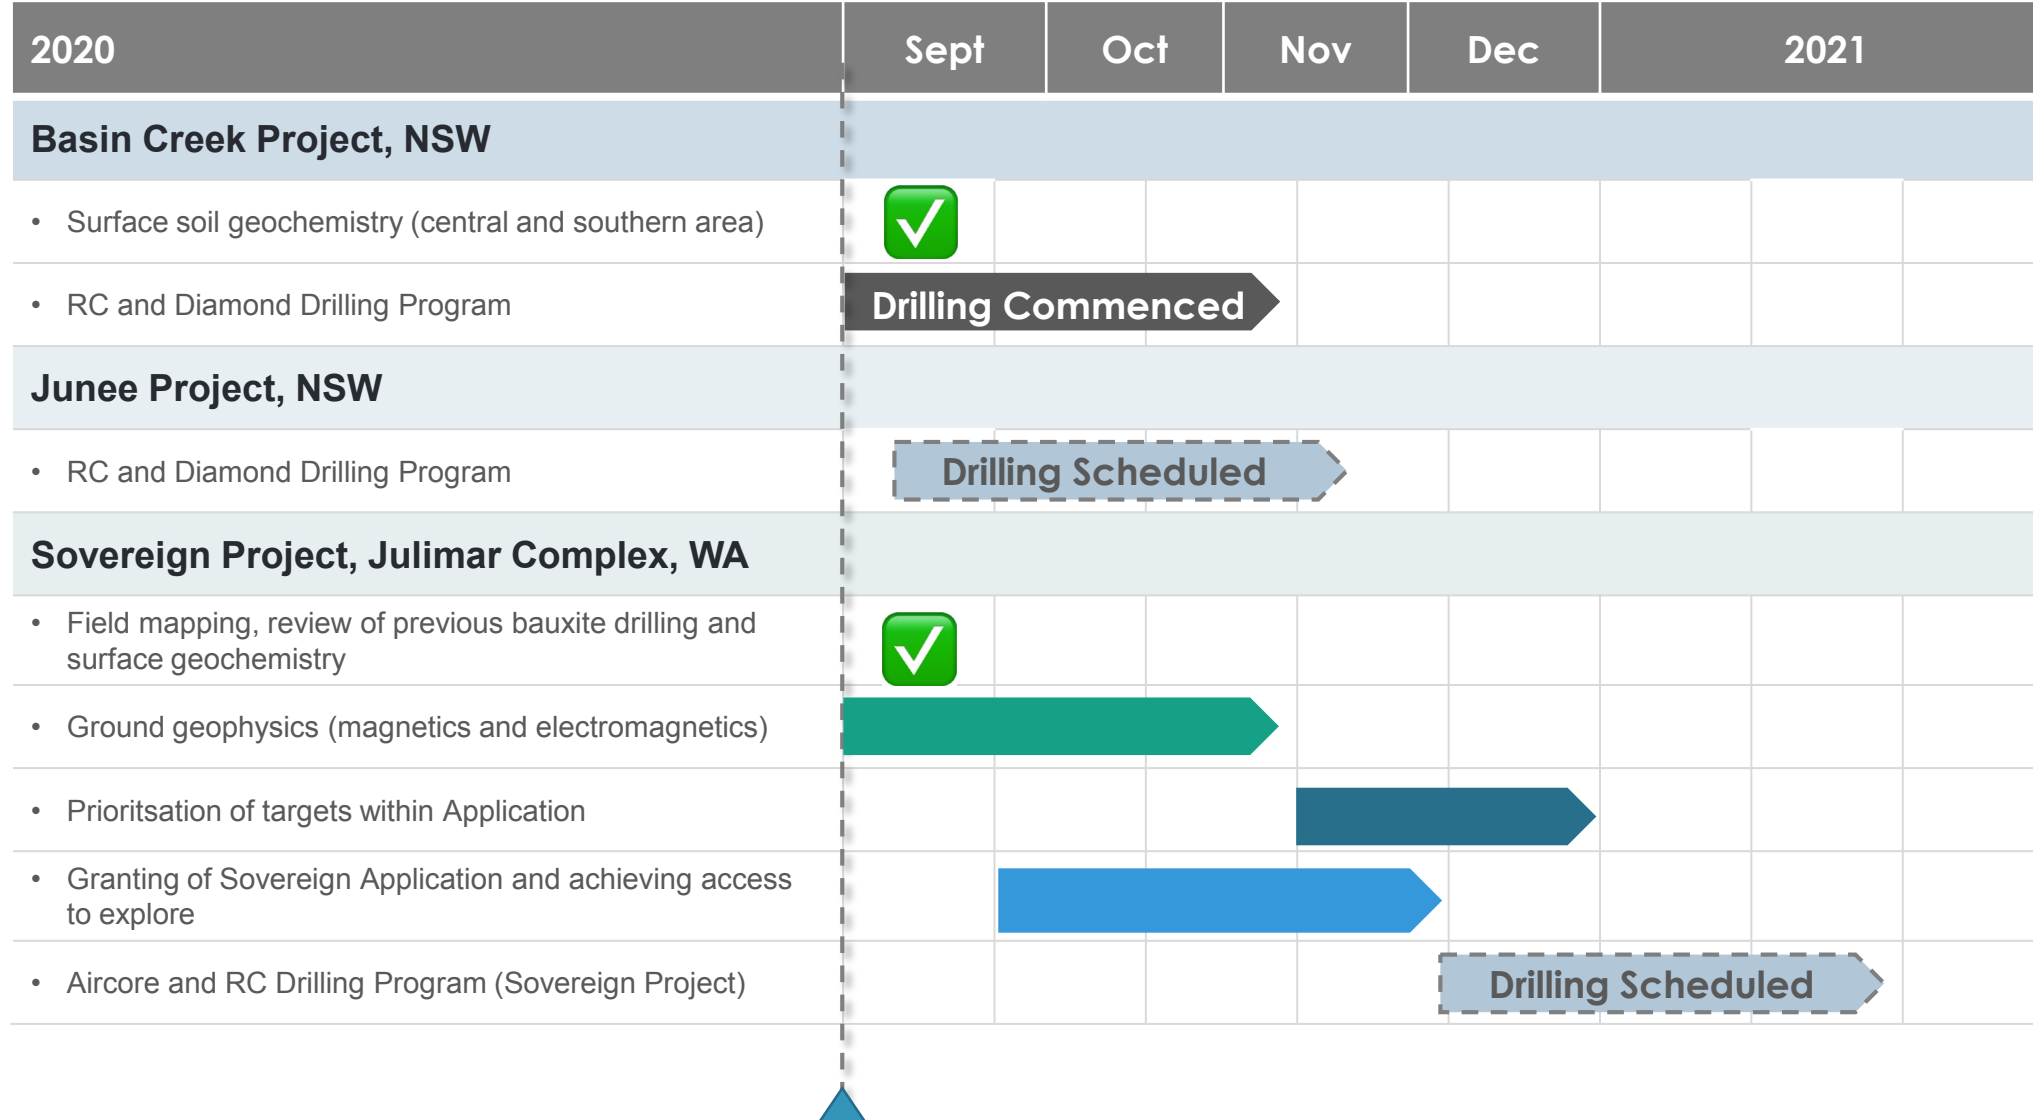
| 2020 | Sept | Oct | Nov | Dec | 2021 |
|---|---|---|---|---|---|

Basin Creek Project, NSW

• Surface soil geochemistry (central and southern area)

• RC and Diamond Drilling Program

Drilling Commenced

Junee Project, NSW

• RC and Diamond Drilling Program

Drilling Scheduled

Sovereign Project, Julimar Complex, WA

• Field mapping, review of previous bauxite drilling and surface geochemistry

• Ground geophysics (magnetics and electromagnetics)

• Prioritsation of targets within Application

• Granting of Sovereign Application and achieving access to explore

• Aircore and RC Drilling Program (Sovereign Project)

Drilling Scheduled